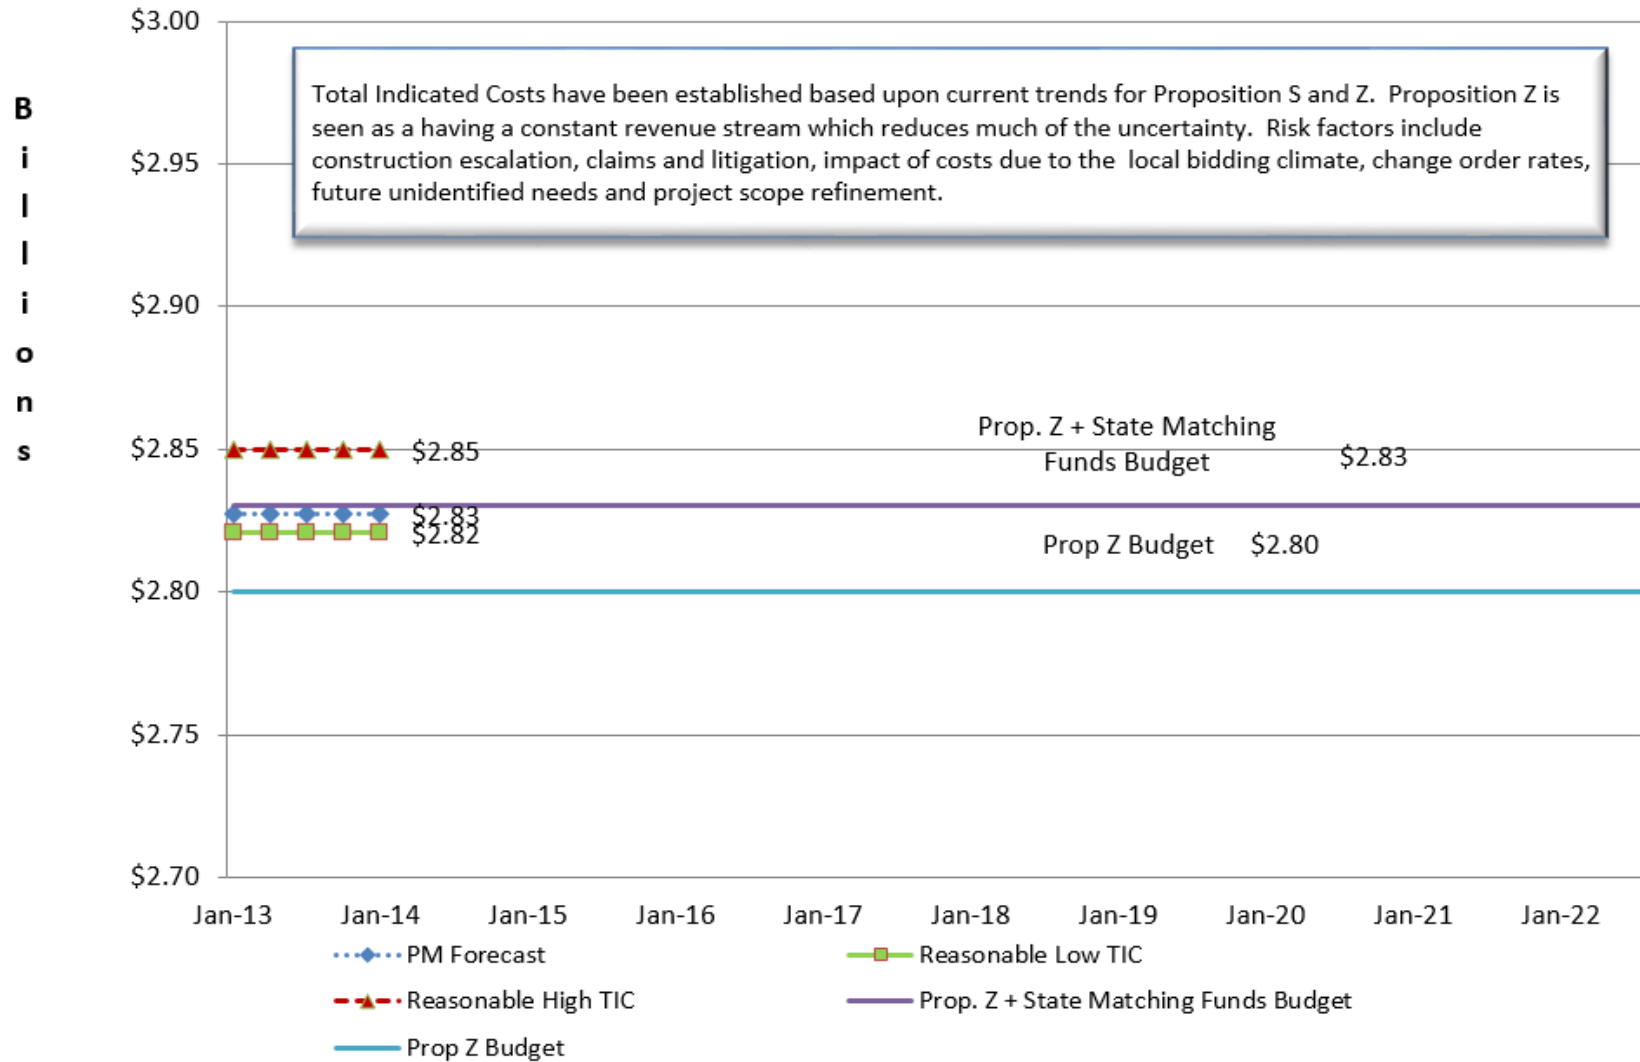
$3.00

$2.95

$2.90

$2.85

$2.80

$2.75

$2.70

Billions

Total Indicated Costs have been established based upon current trends for Proposition S and Z. Proposition Z is seen as a having a constant revenue stream which reduces much of the uncertainty. Risk factors include construction escalation, claims and litigation, impact of costs due to the local bidding climate, change order rates, future unidentified needs and project scope refinement.

$2.85

$2.83

$2.82

Prop. Z + State Matching Funds Budget $2.83

Prop Z Budget $2.80

Jan-13 Jan-14 Jan-15 Jan-16 Jan-17 Jan-18 Jan-19 Jan-20 Jan-21 Jan-22

PM Forecast

Reasonable Low TIC

Reasonable High TIC

Prop. Z + State Matching Funds Budget

Prop Z Budget